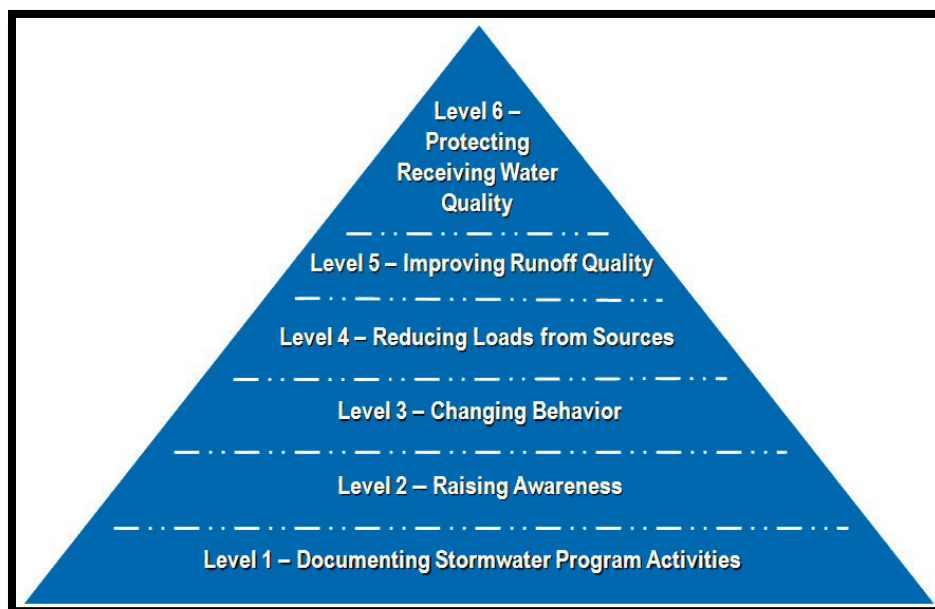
Level 6 – Protecting Receiving Water Quality

Level 5 – Improving Runoff Quality

Level 4 – Reducing Loads from Sources

Level 3 – Changing Behavior

Level 2 – Raising Awareness

Level 1 – Documenting Stormwater Program Activities